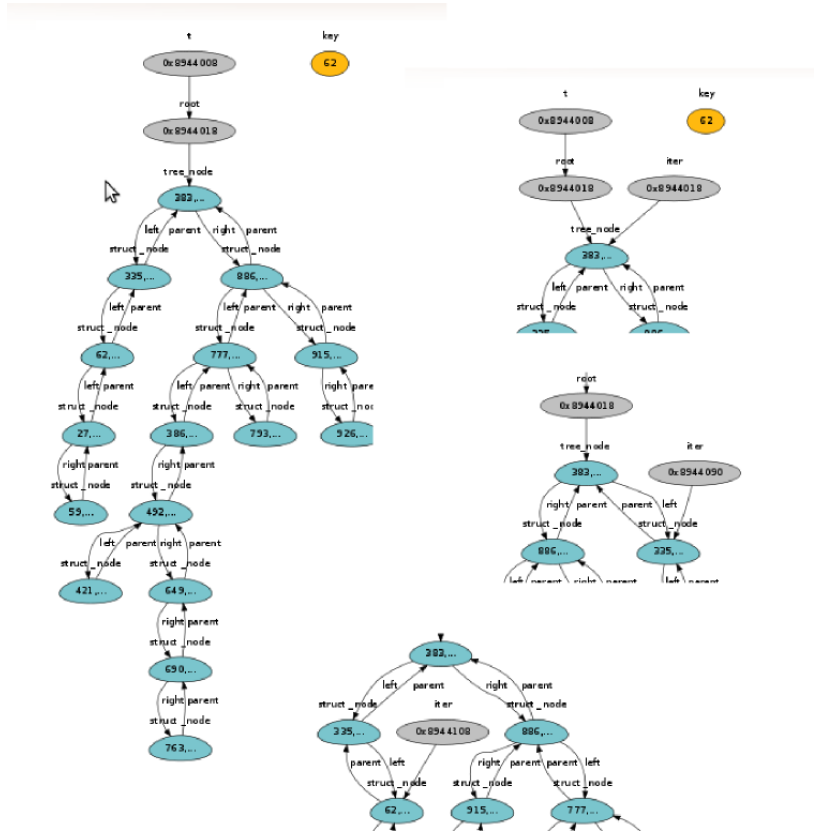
t

key

0x8944008

62

root

0x8944018

tree_node

383,...

left parent

right parent

struct_node

struct_node

335,...

886,...

left parent

left parent

right parent

struct_node

struct_node

struct_node

62,...

777,...

915,...

left parent

left parent

right parent

right pare

struct_node

struct_node

struct_node

struct_noc

27,...

386,...

793,...

926,...

right parent

right parent

struct_node

struct_node

59,...

492,...

left parent

right parent

struct_node

struct_node

421,...

649,...

right parent

struct_node

690,...

right parent

struct_node

763,...

t

key

0x8944008

62

root

iter

0x8944018

0x8944018

tree_node

383,...

left parent

right parent

struct_node

struct_node

root

0x8944018

tree_node

iter

383,...

0x8944090

right parent

parent left

struct_node

struct_node

886,...

335,...

383,...

left parent

right parent

struct_node

iter

struct_node

335,...

0x8944108

886,...

parent left

right parent

parent left

struct_node

struct_node

struct_node

62,...

915,...

777,...